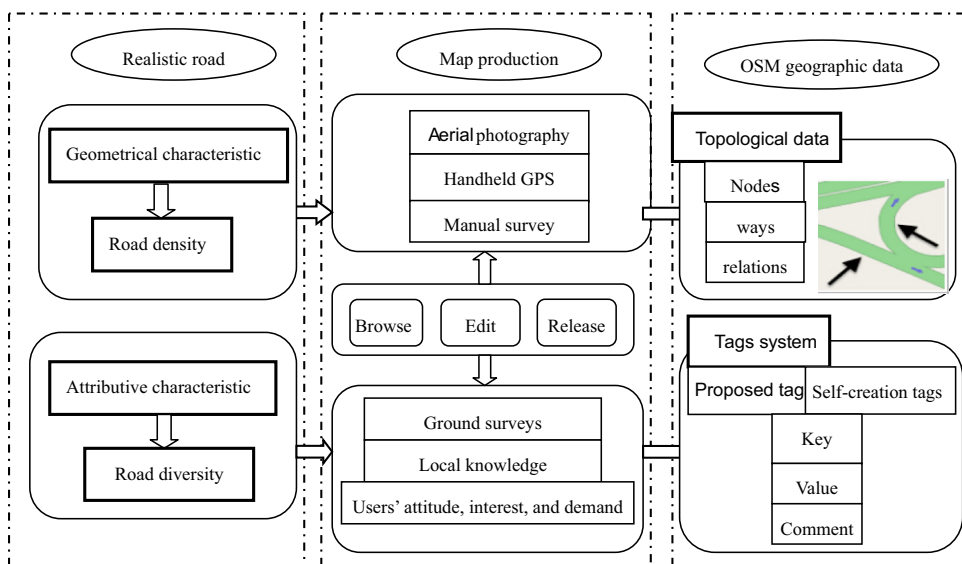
Realistic road

Geometrical characteristic

Road density

Attributive characteristic

Road diversity

Map production

Aerial photography

Handheld GPS

Manual survey

Browse

Edit

Release

Ground surveys

Local knowledge

Users' attitude, interest, and demand

OSM geographic data

Topological data

Nodes

ways

relations

Tags system

Proposed tag

Self-creation tags

Key

Value

Comment